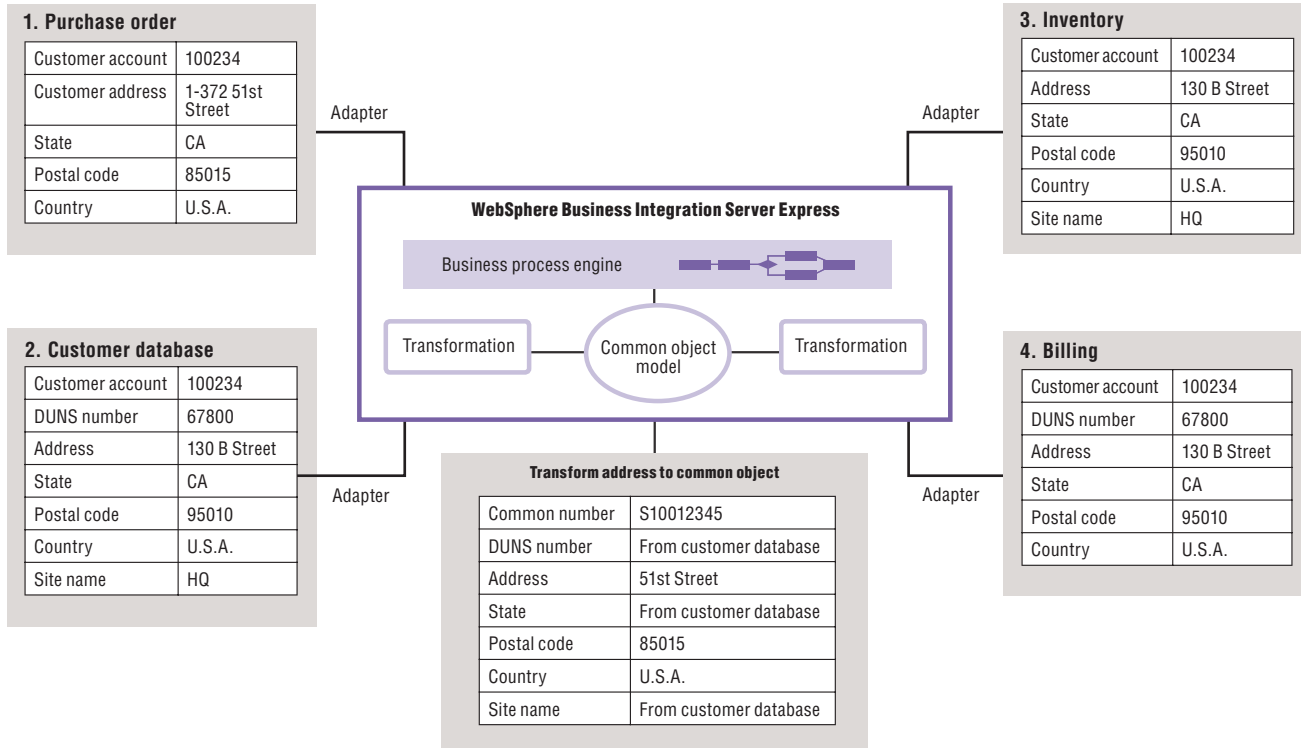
1. Purchase order

| Customer account | 100234 |
|---|---|
| Customer address | 1-372 51st Street |
| State | CA |
| Postal code | 85015 |
| Country | U.S.A. |

Adapter

3. Inventory

| Customer account | 100234 |
|---|---|
| Address | 130 B Street |
| State | CA |
| Postal code | 95010 |
| Country | U.S.A. |
| Site name | HQ |

Adapter

WebSphere Business Integration Server Express

Business process engine

Transformation

Common object model

Transformation

2. Customer database

| Customer account | 100234 |
|---|---|
| DUNS number | 67800 |
| Address | 130 B Street |
| State | CA |
| Postal code | 95010 |
| Country | U.S.A. |
| Site name | HQ |

Adapter

4. Billing

| Customer account | 100234 |
|---|---|
| DUNS number | 67800 |
| Address | 130 B Street |
| State | CA |
| Postal code | 95010 |
| Country | U.S.A. |

Adapter

Transform address to common object

| Common number | S10012345 |
|---|---|
| DUNS number | From customer database |
| Address | 51st Street |
| State | From customer database |
| Postal code | 85015 |
| Country | U.S.A. |
| Site name | From customer database |